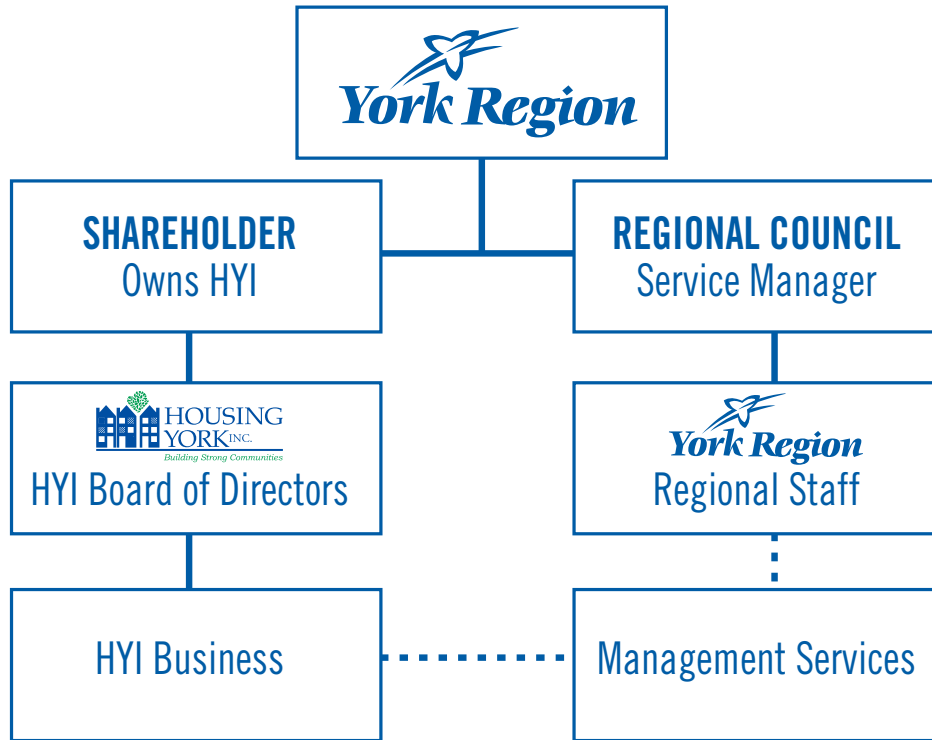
York Region

SHAREHOLDER
Owns HYI

REGIONAL COUNCIL
Service Manager

HOUSING YORK INC.
Building Strong Communities
HYI Board of Directors

York Region
Regional Staff

HYI Business

Management Services